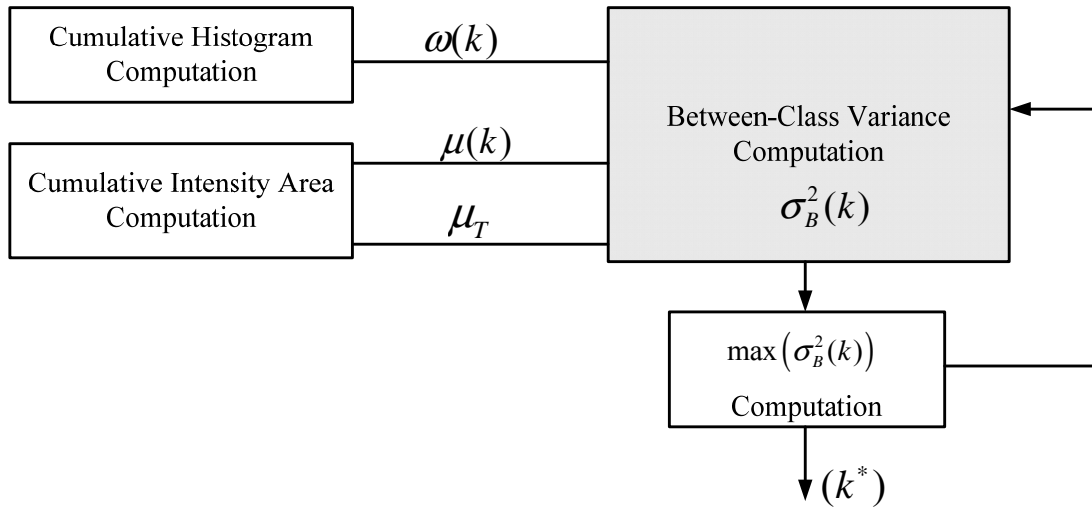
Cumulative Histogram Computation

$\omega(k)$

Between-Class Variance Computation

$\sigma_B^2(k)$

$\mu(k)$

Cumulative Intensity Area Computation

$\mu_T$

$\max\left(\sigma_B^2(k)\right)$

Computation

$(k^*)$